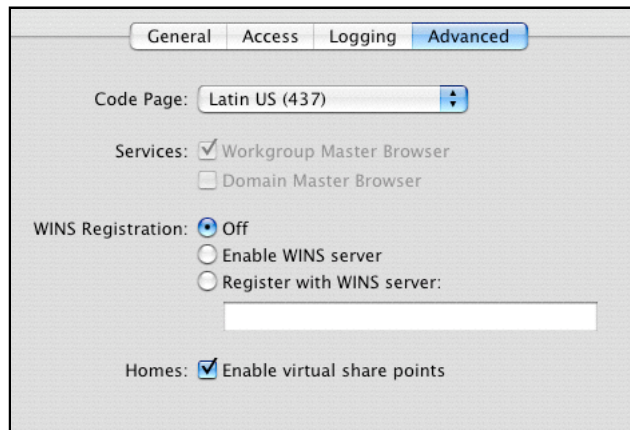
General Access Logging Advanced

Code Page: Latin US (437)

Services: Workgroup Master Browser
Domain Master Browser

WINS Registration: Off
Enable WINS server
Register with WINS server:

Homes: Enable virtual share points